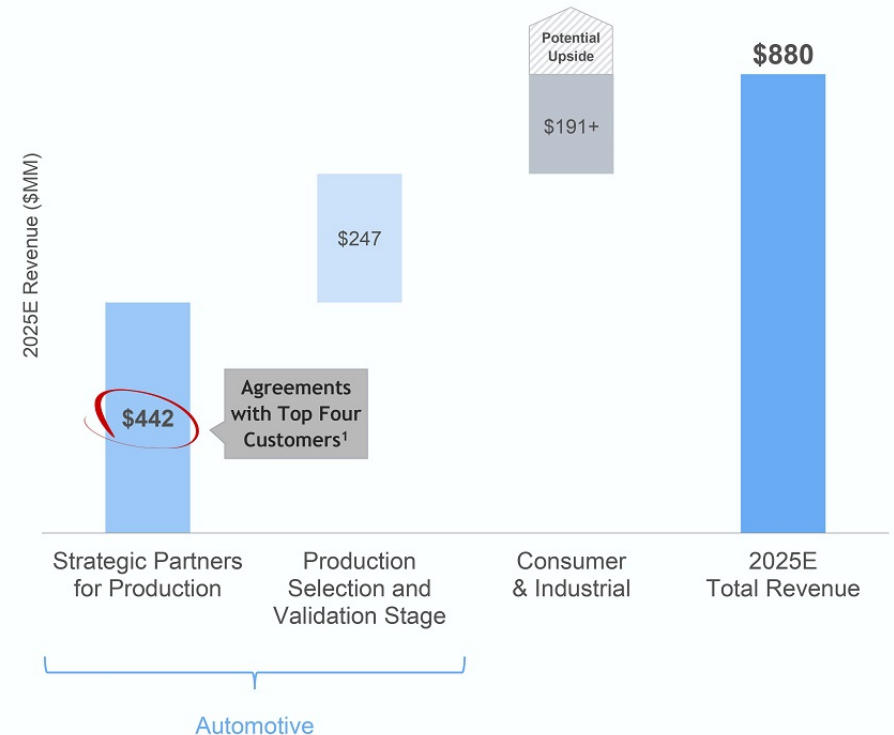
2025E Revenue ($MM)

Potential Upside

$880

$191+

$247

$442

Agreements with Top Four Customers¹

Strategic Partners for Production

Production Selection and Validation Stage

Consumer & Industrial

2025E Total Revenue

Automotive